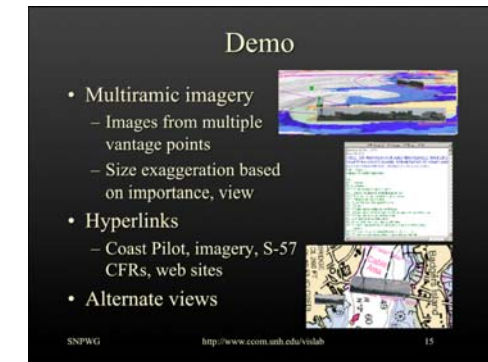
Demo

• Multiramic imagery
 – Images from multiple vantage points
 – Size exaggeration based on importance, view
• Hyperlinks
 – Coast Pilot, imagery, S-57 CFRs, web sites
• Alternate views

SNPWG http://www.ccom.unh.edu/vislab 15